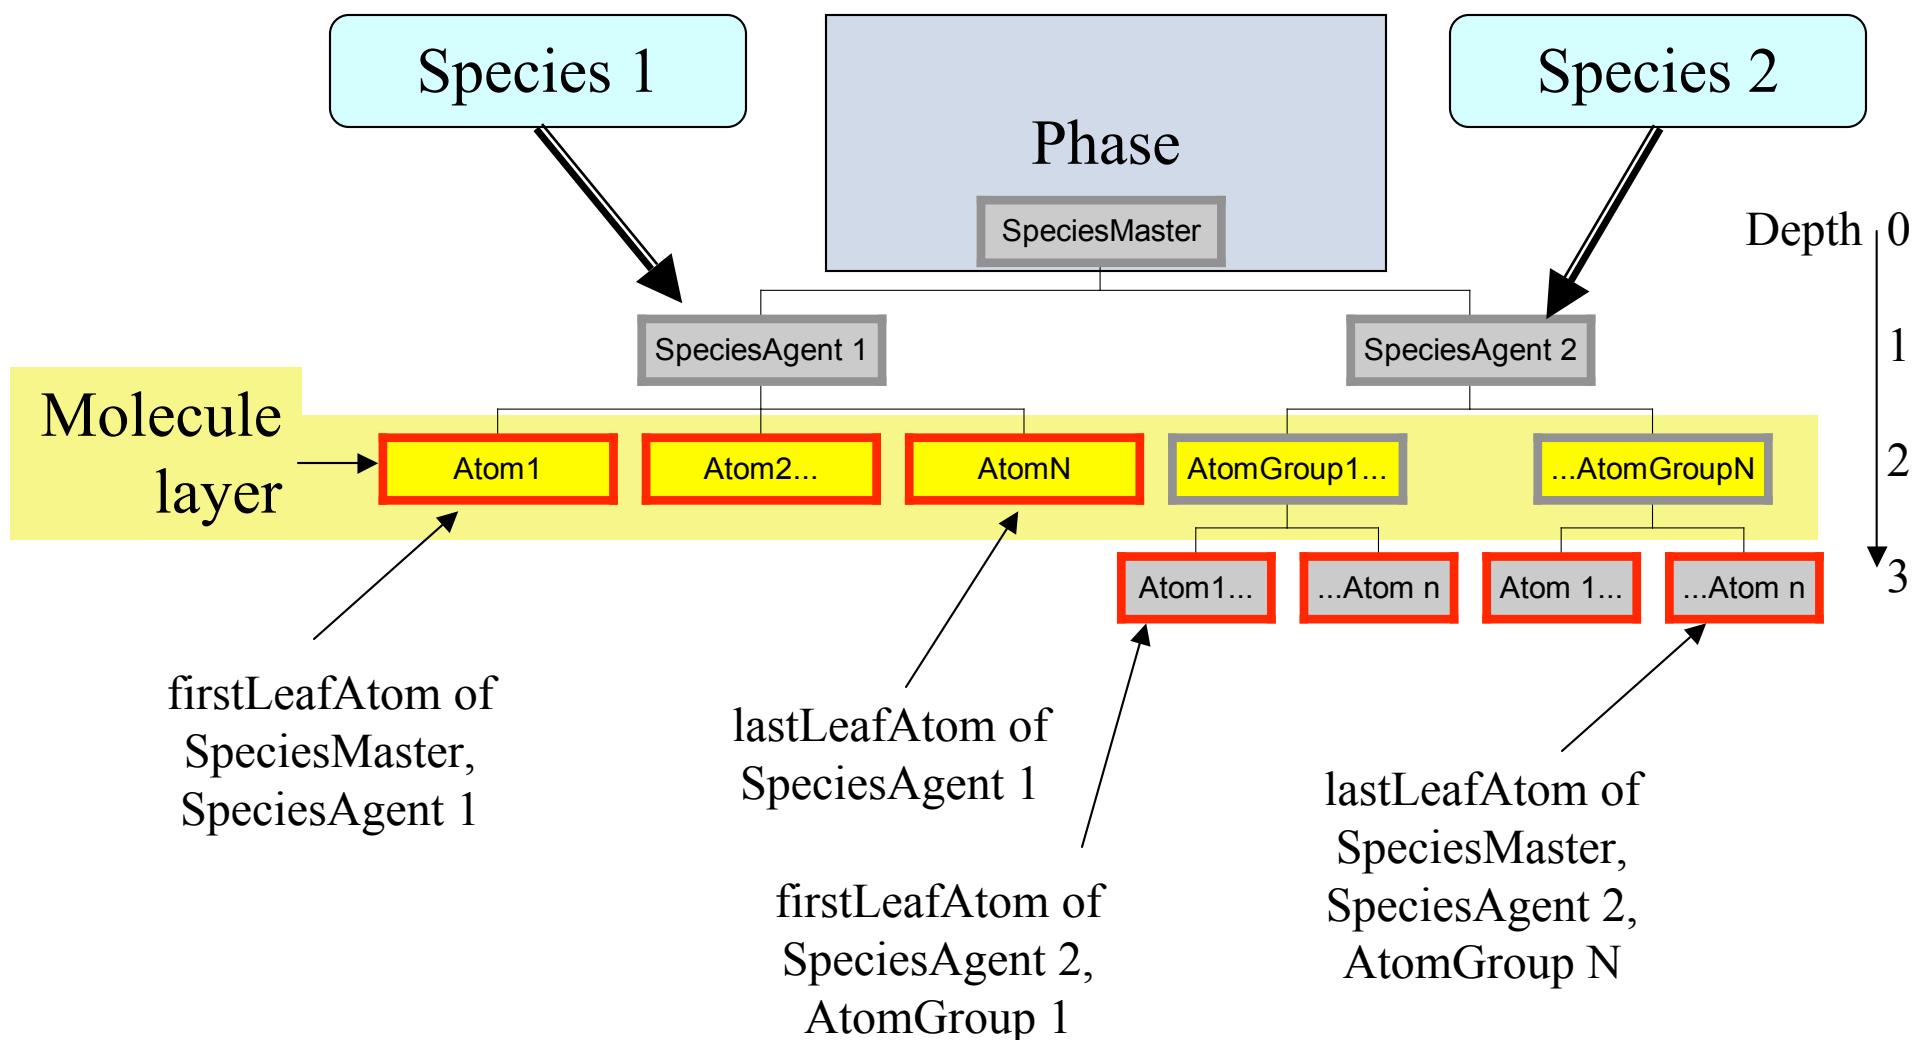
Species 1

Phase

Species 2

SpeciesMaster

Depth 0 1 2 3

SpeciesAgent 1

SpeciesAgent 2

Molecule layer

Atom1

Atom2...

AtomN

AtomGroup1...

...AtomGroupN

Atom1...

...Atom n

Atom 1...

...Atom n

firstLeafAtom of SpeciesMaster, SpeciesAgent 1

lastLeafAtom of SpeciesAgent 1

firstLeafAtom of SpeciesAgent 2, AtomGroup 1

lastLeafAtom of SpeciesMaster, SpeciesAgent 2, AtomGroup N